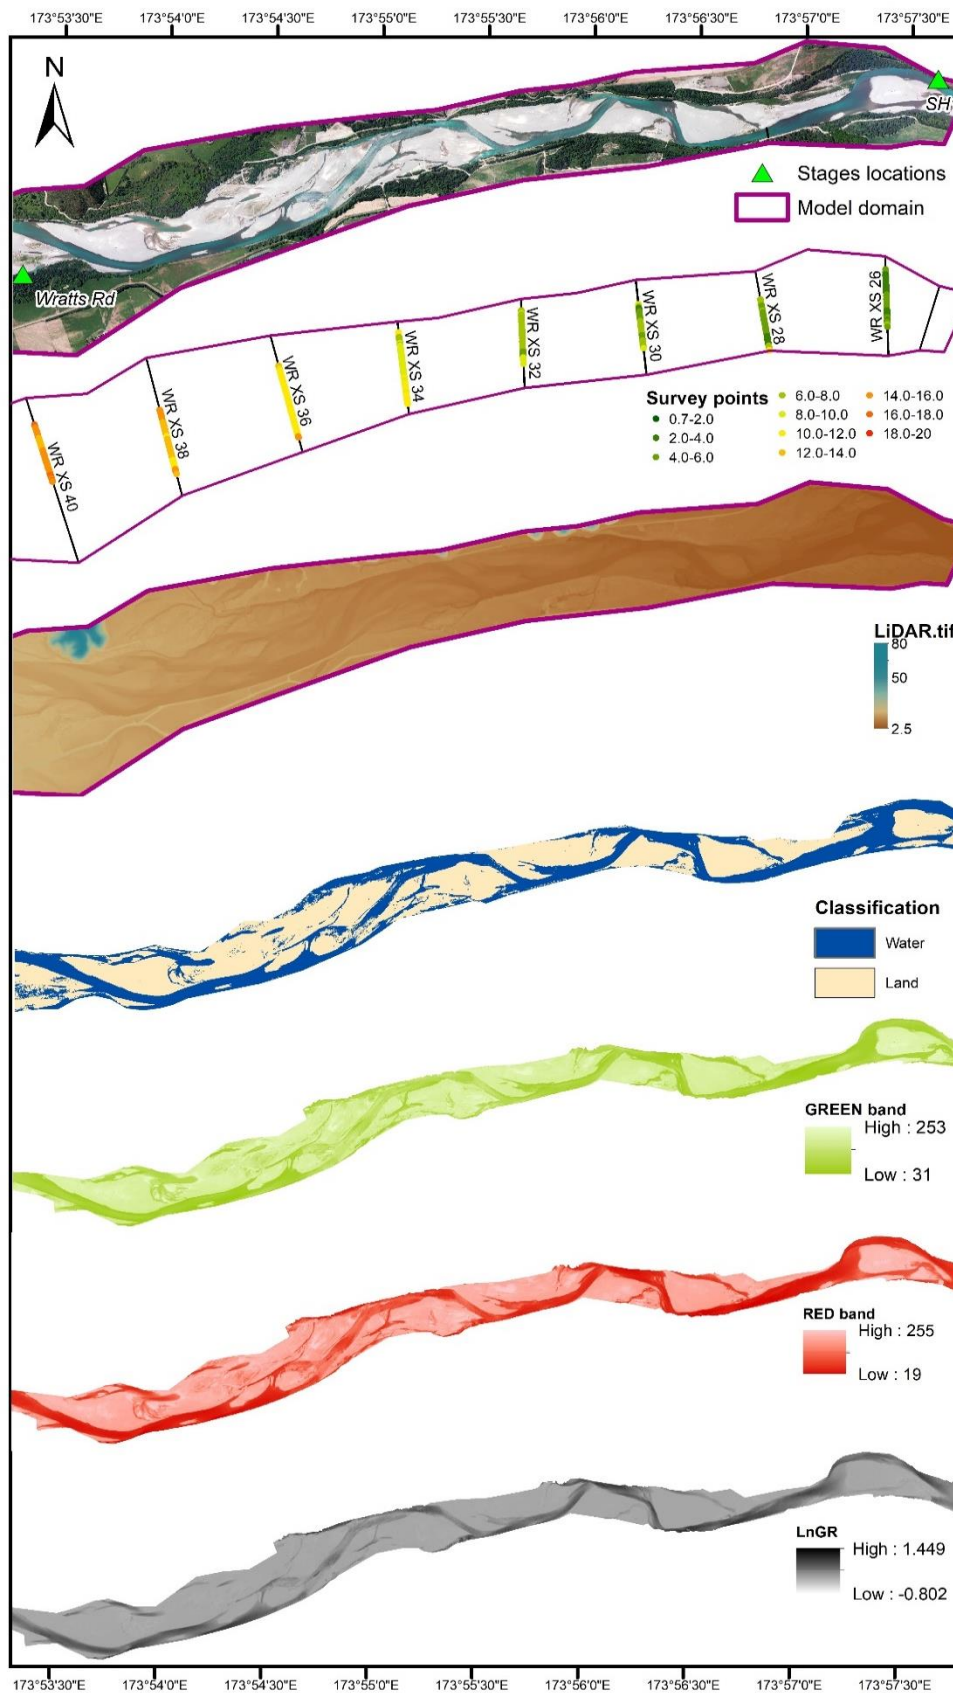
173°53'30"E 173°54'0"E 173°54'30"E 173°55'0"E 173°55'30"E 173°56'0"E 173°56'30"E 173°57'0"E 173°57'30"E

N

SH

Stages locations
Model domain

Wratts Rd

WR XS 26
WR XS 28
WR XS 30
WR XS 32
WR XS 34
WR XS 36
WR XS 38
WR XS 40

Survey points
0.7-2.0
2.0-4.0
4.0-6.0
6.0-8.0
8.0-10.0
10.0-12.0
12.0-14.0
14.0-16.0
16.0-18.0
18.0-20

LiDAR.tif
80
50
2.5

Classification
Water
Land

GREEN band
High : 253
Low : 31

RED band
High : 255
Low : 19

LnGR
High : 1.449
Low : -0.802

173°53'30"E 173°54'0"E 173°54'30"E 173°55'0"E 173°55'30"E 173°56'0"E 173°56'30"E 173°57'0"E 173°57'30"E